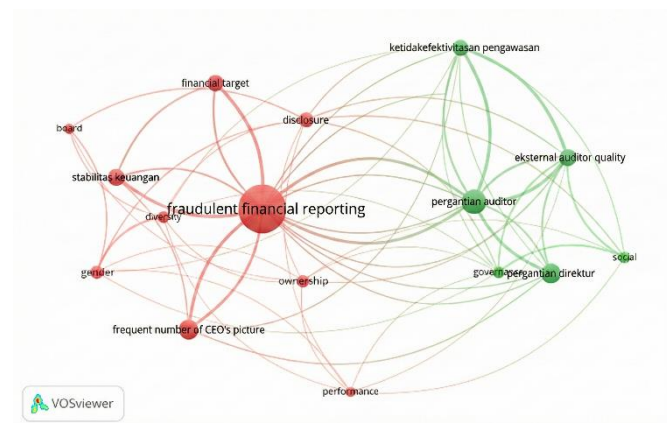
ketidakefektivitasan pengawasan

financial target

board

disclosure

eksternal auditor quality

stabilitas keuangan

fraudulent financial reporting

pergantian auditor

diversity

social

gender

ownership

governance

pergantian direktur

frequent number of CEO's picture

performance

VOSviewer